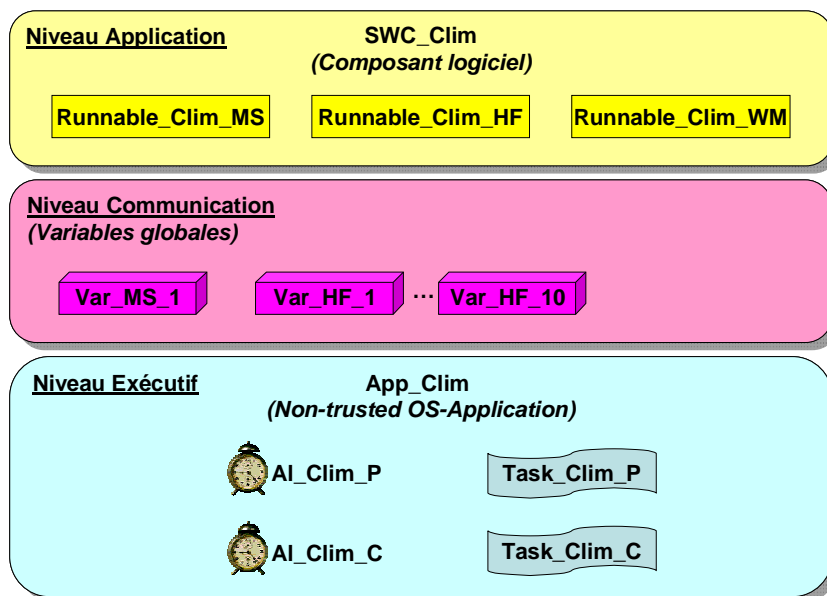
Niveau Application

SWC_Clim
(Composant logiciel)

Runnable_Clim_MS

Runnable_Clim_HF

Runnable_Clim_WM

Niveau Communication
(Variables globales)

Var_MS_1

Var_HF_1

…

Var_HF_10

Niveau Exécutif

App_Clim
(Non-trusted OS-Application)

Al_Clim_P

Task_Clim_P

Al_Clim_C

Task_Clim_C